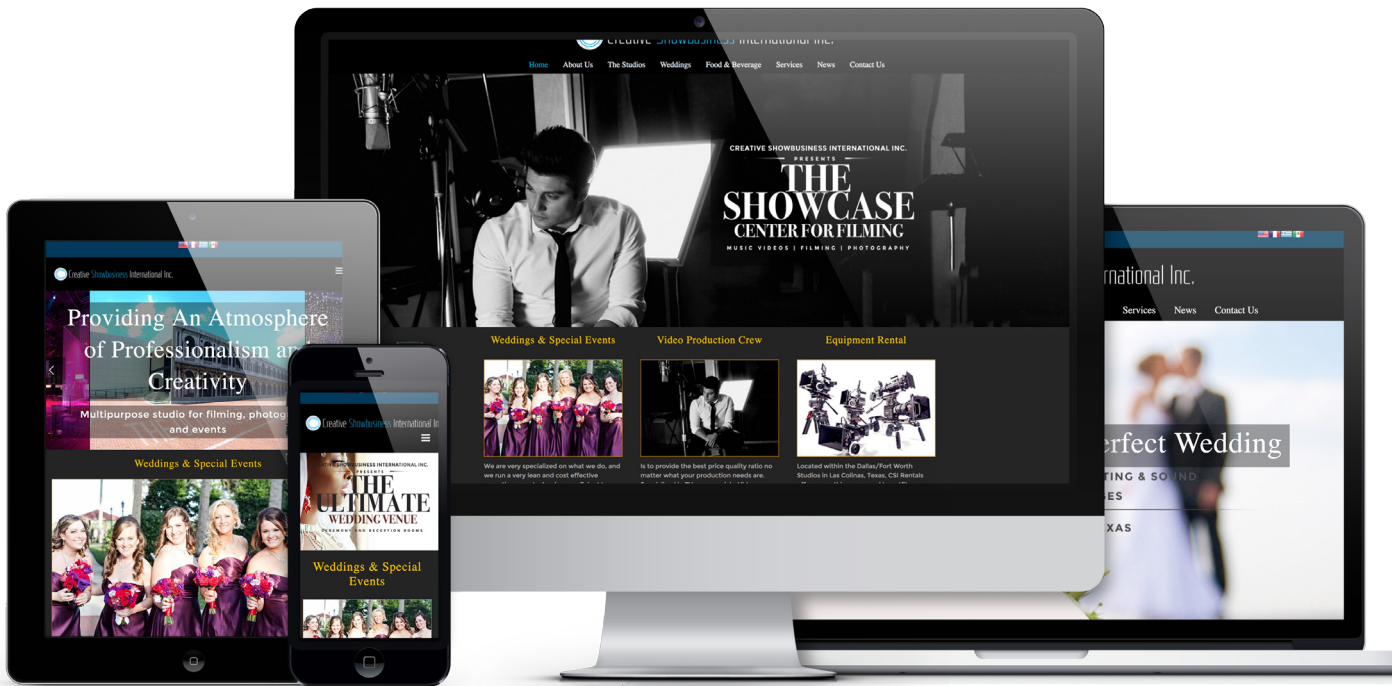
Creative Showbusiness International Inc.

Home About Us The Studios Weddings Food & Beverage Services News Contact Us

CREATIVE SHOWBUSINESS INTERNATIONAL INC.
PRESENTS
THE SHOWCASE
CENTER FOR FILMING
MUSIC VIDEOS | FILMING | PHOTOGRAPHY

Weddings & Special Events

Video Production Crew

Equipment Rental

We are very specialized on what we do, and we run a very lean and cost effective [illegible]

Is to provide the best price quality ratio no matter what your production needs are. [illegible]

Located within the Dallas/Fort Worth Studios in Las Colinas, Texas, CSI Rentals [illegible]

Creative Showbusiness International Inc.

Providing An Atmosphere of Professionalism an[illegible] Creativity

Multipurpose studio for filming, photog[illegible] and events

Weddings & Special Events

Creative Showbusiness International Inc

CREATIVE SHOWBUSINESS INTERNATIONAL INC.
PRESENTS
THE ULTIMATE
WEDDING VENUE
CEREMONY AND RECEPTION ROOMS

Weddings & Special Events

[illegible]rnational Inc.

Services News Contact Us

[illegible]erfect Wedding

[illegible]TING & SOUND
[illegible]ES
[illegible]XAS